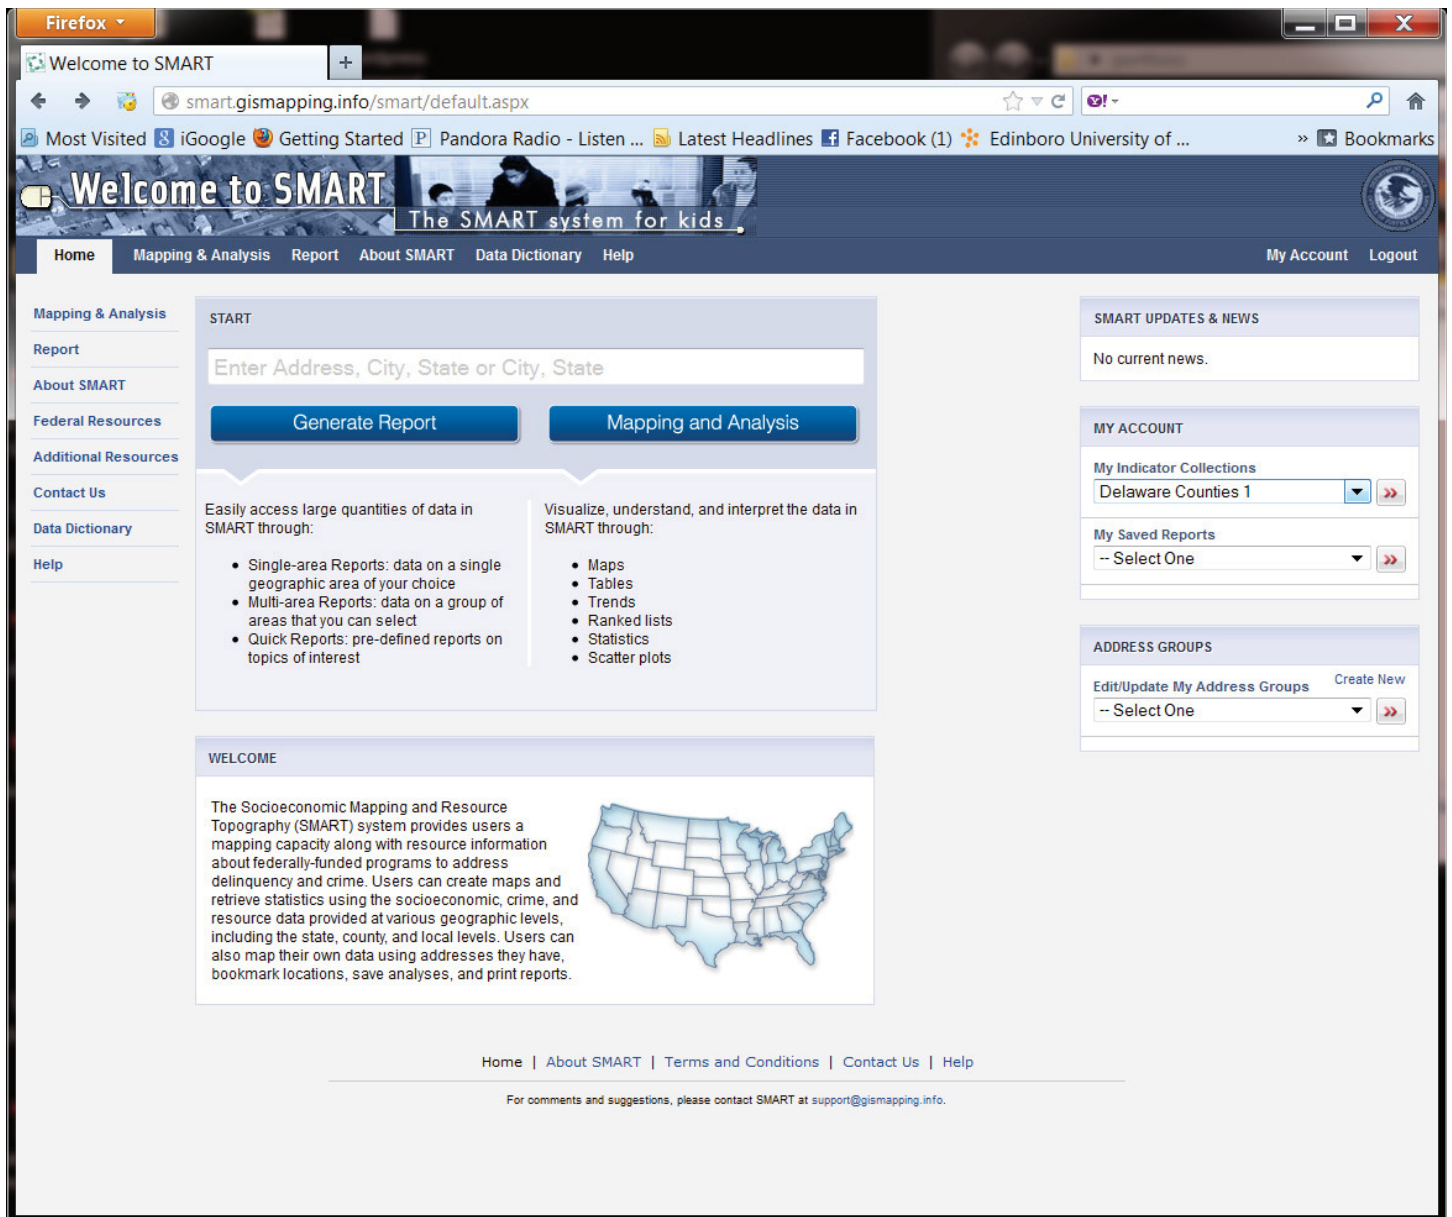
Firefox

Welcome to SMART
+

smart.gismapping.info/smart/default.aspx

Most Visited  iGoogle  Getting Started  Pandora Radio - Listen ...  Latest Headlines  Facebook (1)  Edinboro University of ...  »  Bookmarks

Welcome to SMART
The SMART system for kids

Home  Mapping & Analysis  Report  About SMART  Data Dictionary  Help  My Account  Logout

Mapping & Analysis
Report
About SMART
Federal Resources
Additional Resources
Contact Us
Data Dictionary
Help

START

Enter Address, City, State or City, State

Generate Report
Mapping and Analysis

Easily access large quantities of data in SMART through:

- Single-area Reports: data on a single geographic area of your choice
- Multi-area Reports: data on a group of areas that you can select
- Quick Reports: pre-defined reports on topics of interest

Visualize, understand, and interpret the data in SMART through:

- Maps
- Tables
- Trends
- Ranked lists
- Statistics
- Scatter plots

WELCOME

The Socioeconomic Mapping and Resource Topography (SMART) system provides users a mapping capacity along with resource information about federally-funded programs to address delinquency and crime. Users can create maps and retrieve statistics using the socioeconomic, crime, and resource data provided at various geographic levels, including the state, county, and local levels. Users can also map their own data using addresses they have, bookmark locations, save analyses, and print reports.

SMART UPDATES & NEWS

No current news.

MY ACCOUNT

My Indicator Collections
Delaware Counties 1
My Saved Reports
-- Select One

ADDRESS GROUPS

Edit/Update My Address Groups  Create New
-- Select One

Home | About SMART | Terms and Conditions | Contact Us | Help

For comments and suggestions, please contact SMART at support@gismapping.info.